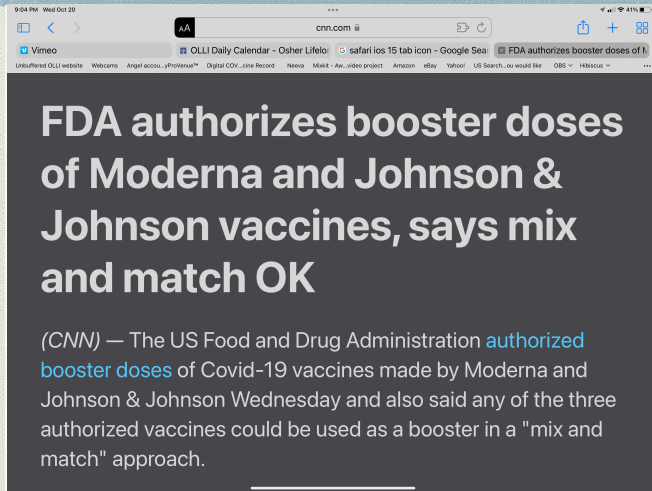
9:04 PM Wed Oct 20
41%

AA cnn.com

Vimeo
OLLI Daily Calendar - Osher Lifelo
safari ios 15 tab icon - Google Sea
FDA authorizes booster doses of M

Unbuffered OLLI website Webcams Angel accou...yProVenue™ Digital COV...cine Record Neeva Mixkit - Aw...video project Amazon eBay Yahoo! US Search...ou would like OBS Hibiscus

FDA authorizes booster doses of Moderna and Johnson & Johnson vaccines, says mix and match OK

(CNN) — The US Food and Drug Administration authorized booster doses of Covid-19 vaccines made by Moderna and Johnson & Johnson Wednesday and also said any of the three authorized vaccines could be used as a booster in a "mix and match" approach.